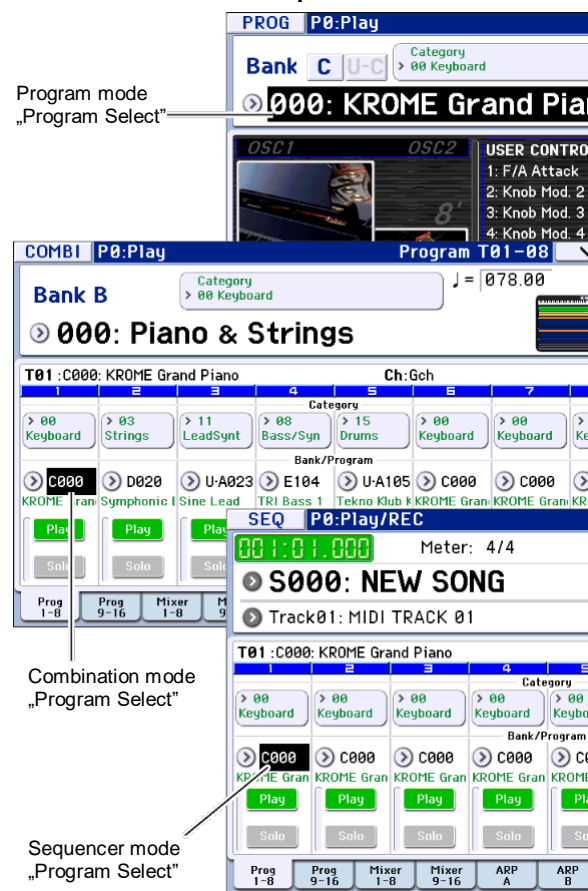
PROG P0:Play

Bank C U-C

Category
> 00 Keyboard

000: KROME Grand Pia

OSC1 OSC2

8'

USER CONTRO
1: F/A Attack
2: Knob Mod. 2
3: Knob Mod. 3
4: Knob Mod. 4

Program mode „Program Select"

COMBI P0:Play Program T01-08

Bank B

Category
> 00 Keyboard

♩= 078.00

000: Piano & Strings

T01 :C000: KROME Grand Piano Ch:Gch

| 1 | 2 | 3 | 4 | 5 | 6 | 7 |
|---|---|---|---|---|---|---|
| > 00 Keyboard | > 03 Strings | > 11 LeadSynt | > 08 Bass/Syn | > 15 Drums | > 00 Keyboard | > 00 Keyboard |
| C000 | D020 | U-A023 | E104 | U-A105 | C000 | C000 |
| KROME Gran | Symphonic | Sine Lead | TRI Bass 1 | Tekno Klub K | KROME Gran | KROME Gran |

Category
Bank/Program

Play Play Pla
Solo Solo Sol

Prog 1-8 | Prog 9-16 | Mixer 1-8 | M

Combination mode „Program Select"

SEQ P0:Play/REC

001:01.000 Meter: 4/4

S000: NEW SONG

Track01: MIDI TRACK 01

T01 :C000: KROME Grand Piano

| 1 | 2 | 3 | 4 | 5 |
|---|---|---|---|---|
| > 00 Keyboard | > 00 Keyboard | > 00 Keyboard | > 00 Keyboard | > 00 Keybo |
| C000 | C000 | C000 | C000 | C0 |
| KROME Gran | KROME Gran | KROME Gran | KROME Gran | KROME |

Category
Bank/Program

Play Play Play Play Pla
Solo Solo Solo Solo Sol

Prog 1-8 | Prog 9-16 | Mixer 1-8 | Mixer 9-16 | ARP A | ARP B

Sequencer mode „Program Select"